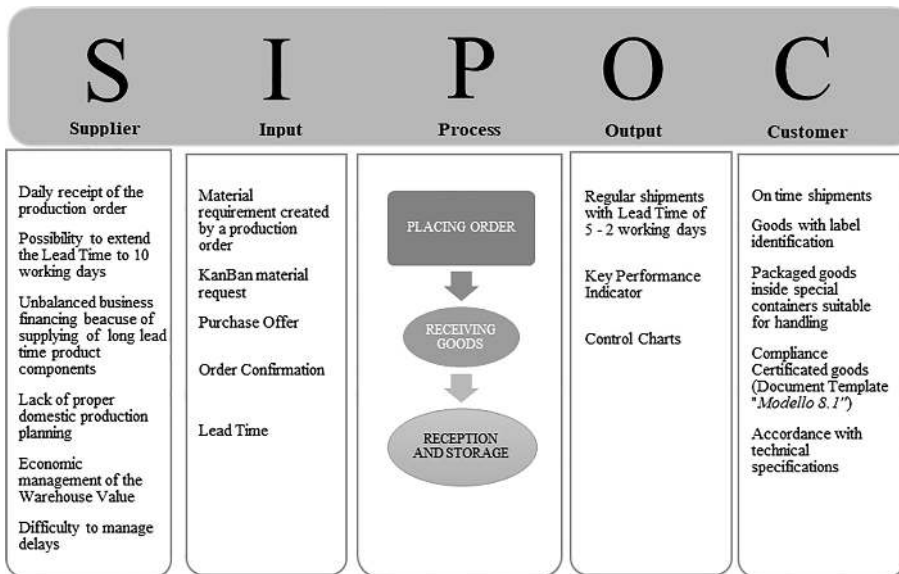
S
Supplier

I
Input

P
Process

O
Output

C
Customer

Daily receipt of the production order

Possibility to extend the Lead Time to 10 working days

Unbalanced business financing beacuse of supplying of long lead time product components

Lack of proper domestic production planning

Economic management of the Warehouse Value

Difficulty to manage delays

Material requirement created by a production order

KanBan material request

Purchase Offer

Order Confirmation

Lead Time

PLACING ORDER

RECEIVING GOODS

RECEPTION AND STORAGE

Regular shipments with Lead Time of 5 - 2 working days

Key Performance Indicator

Control Charts

On time shipments

Goods with label identification

Packaged goods inside special containers suitable for handling

Compliance Certificated goods (Document Template "*Modello 8.1*")

Accordance with technical specifications